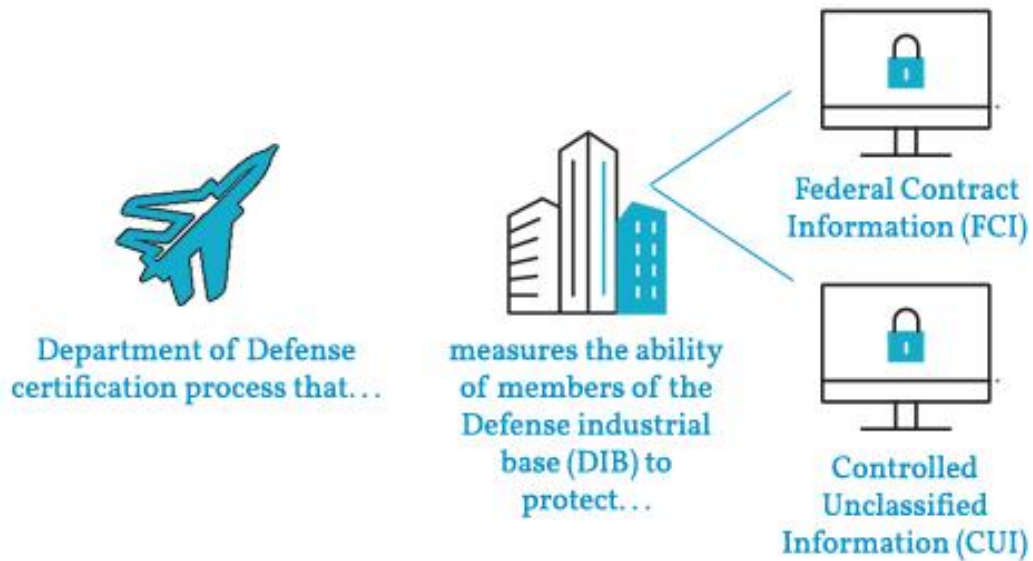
Department of Defense certification process that...

measures the ability of members of the Defense industrial base (DIB) to protect...

Federal Contract Information (FCI)

Controlled Unclassified Information (CUI)